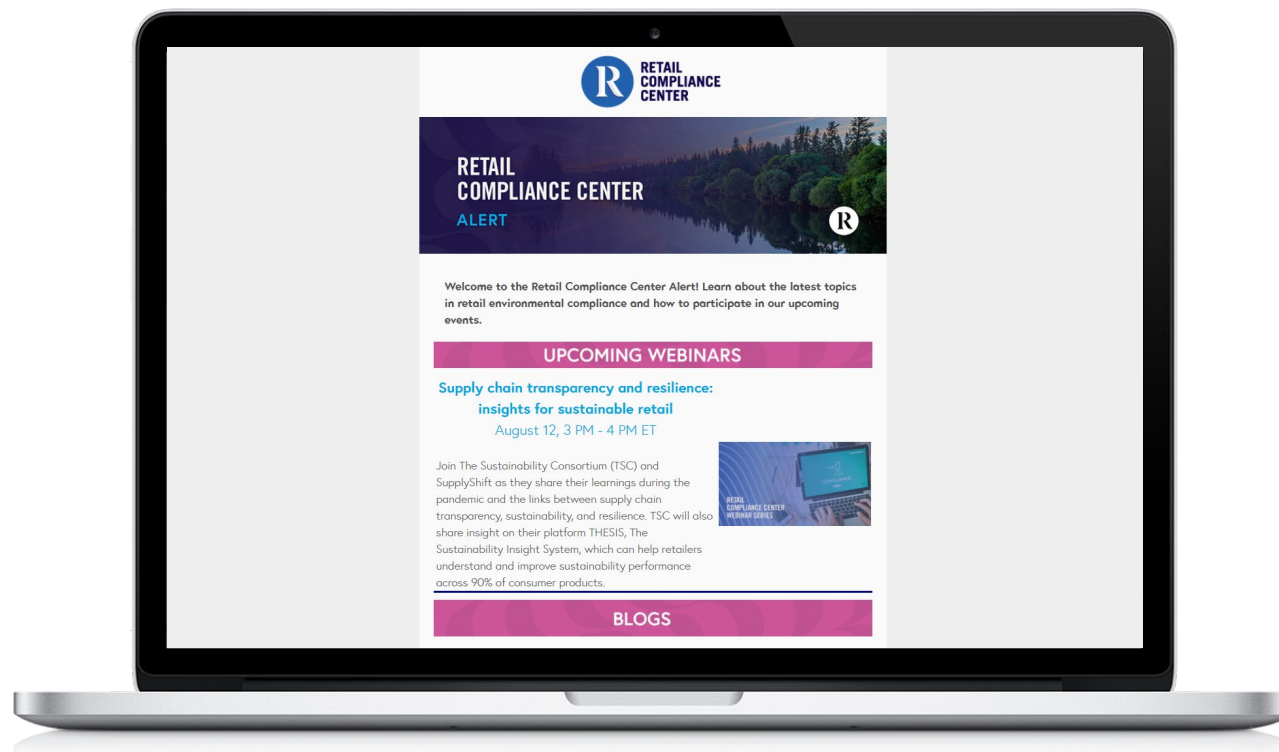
R RETAIL COMPLIANCE CENTER

RETAIL COMPLIANCE CENTER ALERT

R

Welcome to the Retail Compliance Center Alert! Learn about the latest topics in retail environmental compliance and how to participate in our upcoming events.

UPCOMING WEBINARS

Supply chain transparency and resilience: insights for sustainable retail

August 12, 3 PM - 4 PM ET

RETAIL COMPLIANCE CENTER WEBINAR SERIES

Join The Sustainability Consortium (TSC) and SupplyShift as they share their learnings during the pandemic and the links between supply chain transparency, sustainability, and resilience. TSC will also share insight on their platform THESIS, The Sustainability Insight System, which can help retailers understand and improve sustainability performance across 90% of consumer products.

BLOGS